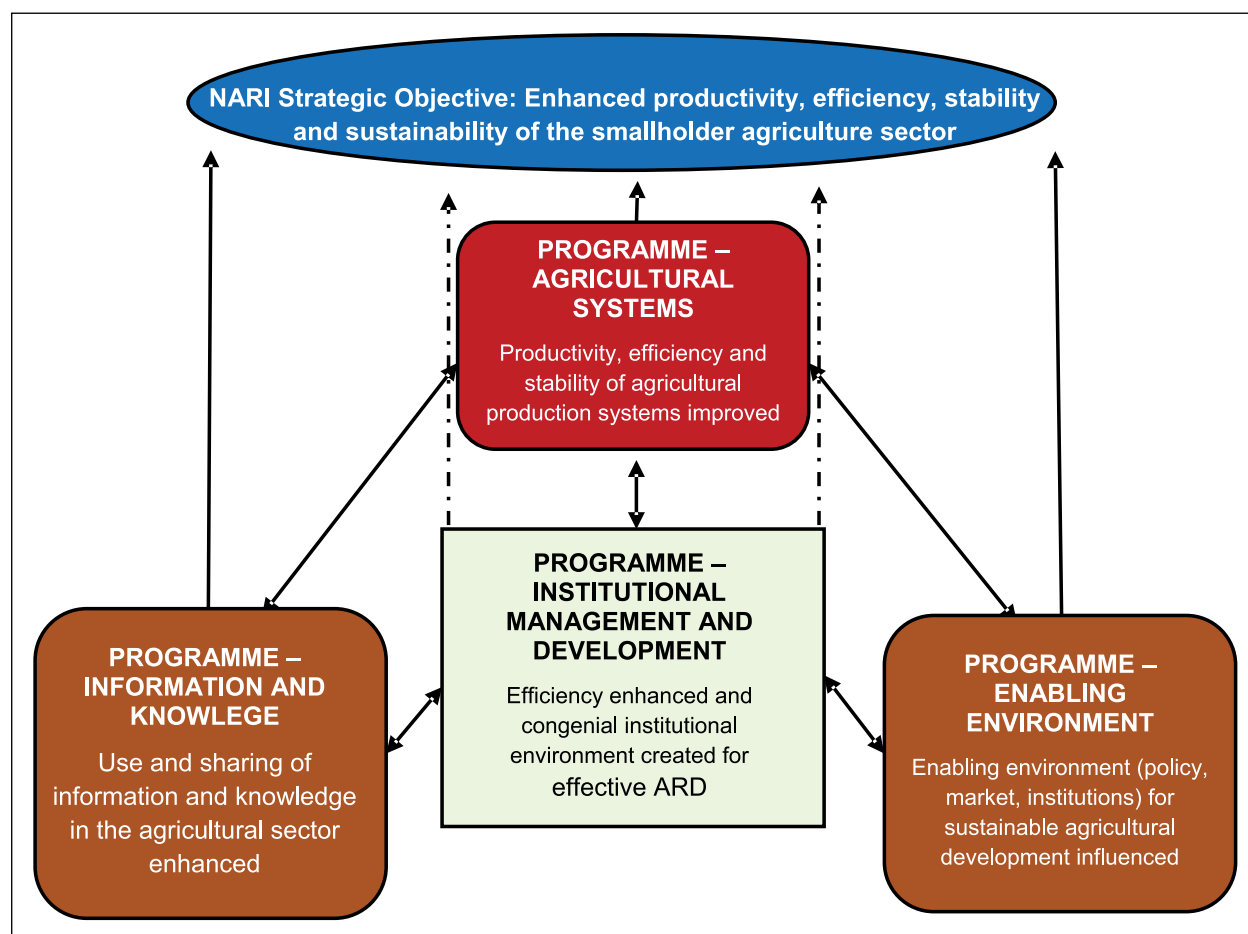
NARI Strategic Objective: Enhanced productivity, efficiency, stability and sustainability of the smallholder agriculture sector

PROGRAMME – AGRICULTURAL SYSTEMS

Productivity, efficiency and stability of agricultural production systems improved

PROGRAMME – INFORMATION AND KNOWLEGE

Use and sharing of information and knowledge in the agricultural sector enhanced

PROGRAMME – INSTITUTIONAL MANAGEMENT AND DEVELOPMENT

Efficiency enhanced and congenial institutional environment created for effective ARD

PROGRAMME – ENABLING ENVIRONMENT

Enabling environment (policy, market, institutions) for sustainable agricultural development influenced